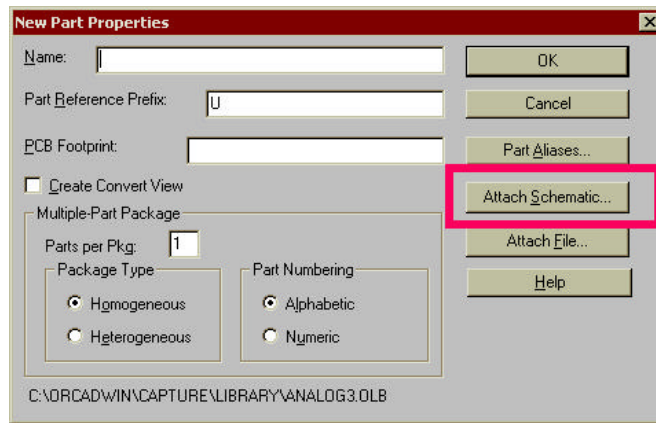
New Part Properties

Name:

Part Reference Prefix: U

PCB Footprint:

Create Convert View

Multiple-Part Package

Parts per Pkg: 1

Package Type

Homogeneous

Heterogeneous

Part Numbering

Alphabetic

Numeric

C:\ORCADWIN\CAPTURE\LIBRARY\ANALOG3.OLB

OK

Cancel

Part Aliases...

Attach Schematic...

Attach File...

Help